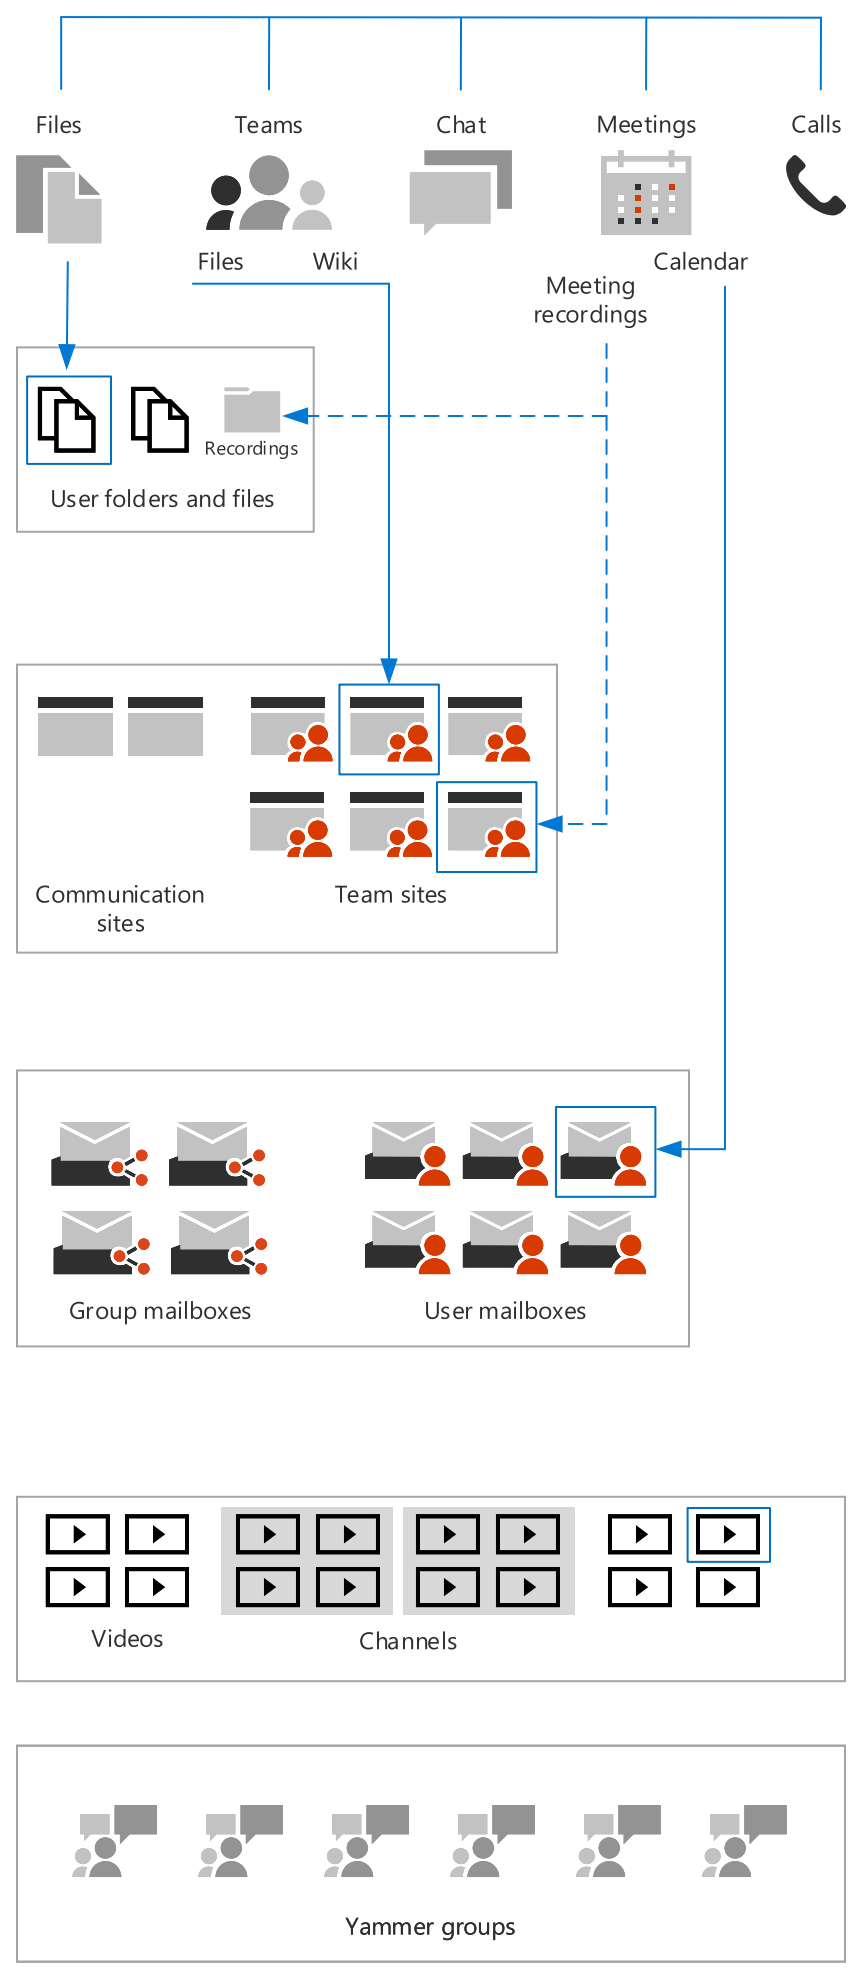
Files

Teams

Chat

Meetings

Calls

Files

Wiki

Calendar

Meeting recordings

Recordings

User folders and files

Communication sites

Team sites

Group mailboxes

User mailboxes

Videos

Channels

Yammer groups